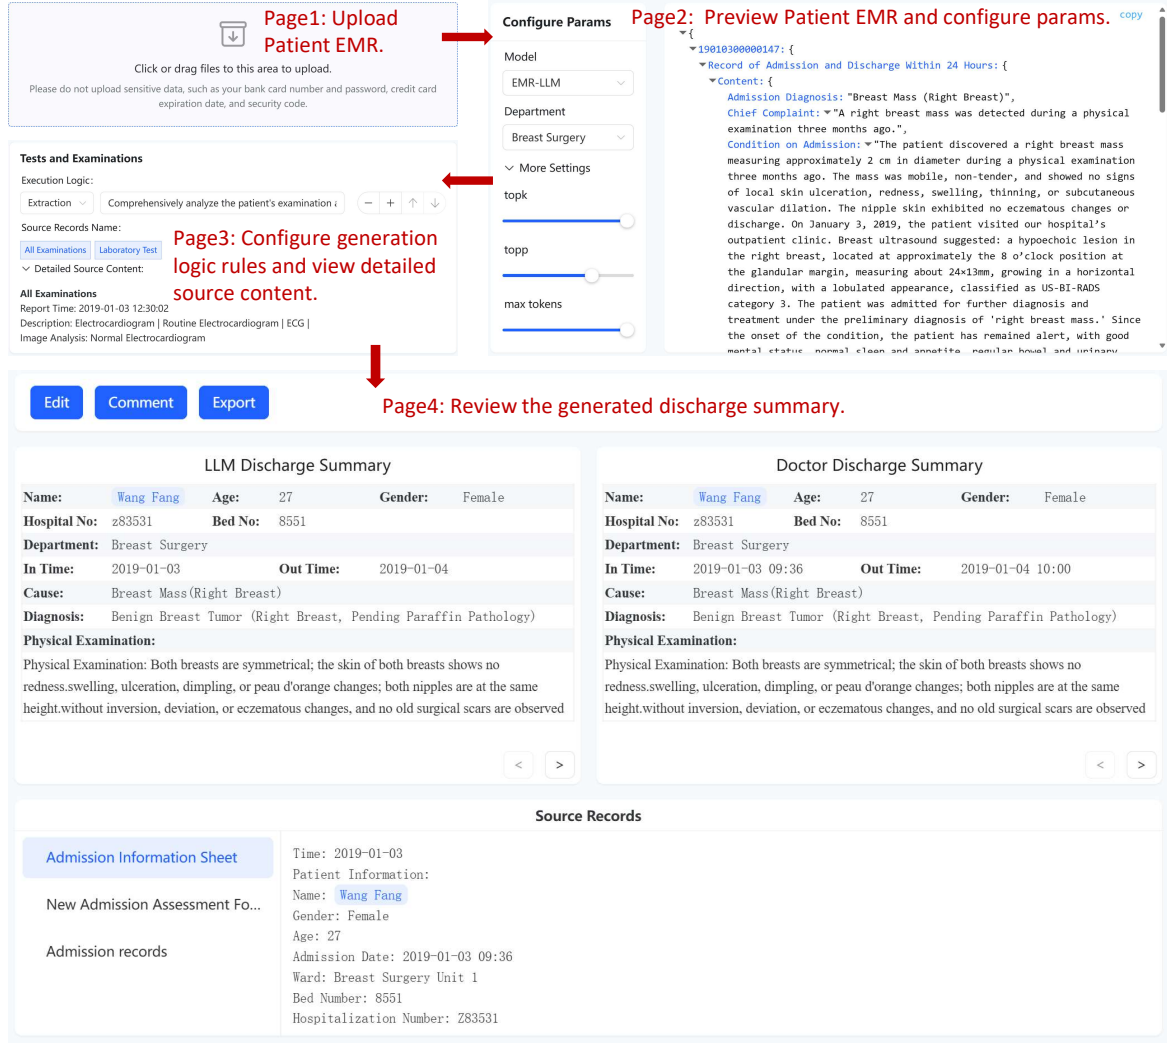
Page1: Upload Patient EMR.

Click or drag files to this area to upload.

Please do not upload sensitive data, such as your bank card number and password, credit card expiration date, and security code.

Configure Params

Page2: Preview Patient EMR and configure params.

copy

Model

EMR-LLM

Department

Breast Surgery

More Settings

topk

topp

max tokens

{
19010300000147: {
Record of Admission and Discharge Within 24 Hours: {
Content: {
Admission Diagnosis: "Breast Mass (Right Breast)",
Chief Complaint: "A right breast mass was detected during a physical examination three months ago.",
Condition on Admission: "The patient discovered a right breast mass measuring approximately 2 cm in diameter during a physical examination three months ago. The mass was mobile, non-tender, and showed no signs of local skin ulceration, redness, swelling, thinning, or subcutaneous vascular dilation. The nipple skin exhibited no eczematous changes or discharge. On January 3, 2019, the patient visited our hospital's outpatient clinic. Breast ultrasound suggested: a hypoechoic lesion in the right breast, located at approximately the 8 o'clock position at the glandular margin, measuring about 24×13mm, growing in a horizontal direction, with a lobulated appearance, classified as US-BI-RADS category 3. The patient was admitted for further diagnosis and treatment under the preliminary diagnosis of 'right breast mass.' Since the onset of the condition, the patient has remained alert, with good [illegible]

Tests and Examinations

Execution Logic:

Extraction

Comprehensively analyze the patient's examination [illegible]

Source Records Name:

All Examinations

Laboratory Test

Page3: Configure generation logic rules and view detailed source content.

Detailed Source Content:

All Examinations
Report Time: 2019-01-03 12:30:02
Description: Electrocardiogram | Routine Electrocardiogram | ECG |
Image Analysis: Normal Electrocardiogram

Edit Comment Export

Page4: Review the generated discharge summary.

LLM Discharge Summary

| Name: | Wang Fang | Age: | 27 | Gender: | Female |
|---|---|---|---|---|---|
| Hospital No: | z83531 | Bed No: | 8551 | | |
| Department: | Breast Surgery | | | | |
| In Time: | 2019-01-03 | Out Time: | 2019-01-04 | | |
| Cause: | Breast Mass(Right Breast) | | | | |
| Diagnosis: | Benign Breast Tumor (Right Breast, Pending Paraffin Pathology) | | | | |

Physical Examination:

Physical Examination: Both breasts are symmetrical; the skin of both breasts shows no redness.swelling, ulceration, dimpling, or peau d'orange changes; both nipples are at the same height.without inversion, deviation, or eczematous changes, and no old surgical scars are observed

< >

Doctor Discharge Summary

| Name: | Wang Fang | Age: | 27 | Gender: | Female |
|---|---|---|---|---|---|
| Hospital No: | z83531 | Bed No: | 8551 | | |
| Department: | Breast Surgery | | | | |
| In Time: | 2019-01-03 09:36 | Out Time: | 2019-01-04 10:00 | | |
| Cause: | Breast Mass(Right Breast) | | | | |
| Diagnosis: | Benign Breast Tumor (Right Breast, Pending Paraffin Pathology) | | | | |

Physical Examination:

Physical Examination: Both breasts are symmetrical; the skin of both breasts shows no redness.swelling, ulceration, dimpling, or peau d'orange changes; both nipples are at the same height.without inversion, deviation, or eczematous changes, and no old surgical scars are observed

< >

Source Records

Admission Information Sheet

New Admission Assessment Fo...

Admission records

Time: 2019-01-03
Patient Information:
Name: Wang Fang
Gender: Female
Age: 27
Admission Date: 2019-01-03 09:36
Ward: Breast Surgery Unit 1
Bed Number: 8551
Hospitalization Number: Z83531